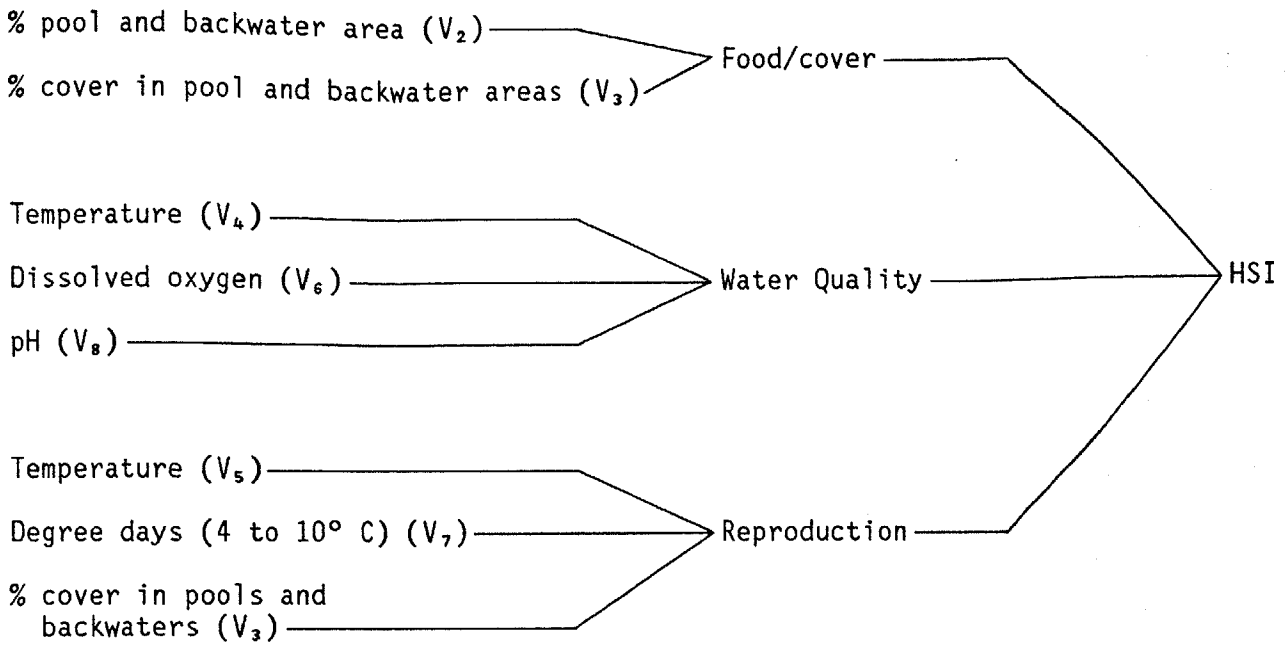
% pool and backwater area ($V_2$)

% cover in pool and backwater areas ($V_3$)

Food/cover

Temperature ($V_4$)

Dissolved oxygen ($V_6$)

pH ($V_8$)

Water Quality

HSI

Temperature ($V_5$)

Degree days (4 to 10° C) ($V_7$)

% cover in pools and backwaters ($V_3$)

Reproduction